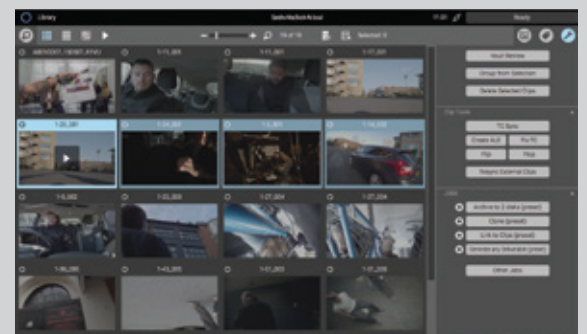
Library

Ready

Selected: 3

1-11_001

1-11_001

1-17_001

Multi Review

Group from Selection

Delete Selected Clips

Clip Tools

1-20_001

1-24_001

1-14_002

TC Sync

Create A-V

Fix TC

Flip

Flop

Relink External Clips

1-18_002

1-25_003

1-27_004

Jobs

Archive to 3 disks (preset)

Clone (preset)

Link to Clips (preset)

Send to Silverstack (preset)

Other Jobs

1-36_003

1-43_005

1-51_003

1-57_006